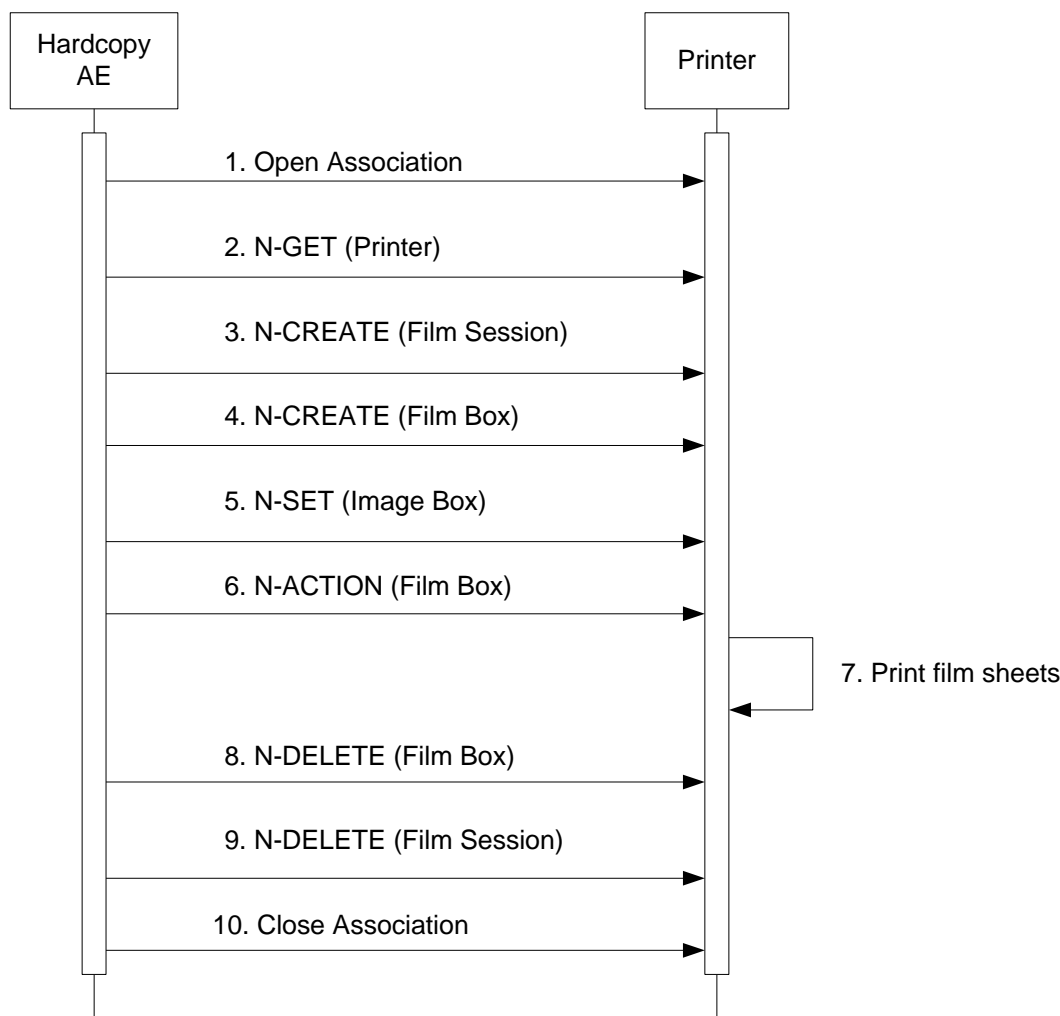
Hardcopy AE

Printer

1. Open Association

2. N-GET (Printer)

3. N-CREATE (Film Session)

4. N-CREATE (Film Box)

5. N-SET (Image Box)

6. N-ACTION (Film Box)

7. Print film sheets

8. N-DELETE (Film Box)

9. N-DELETE (Film Session)

10. Close Association